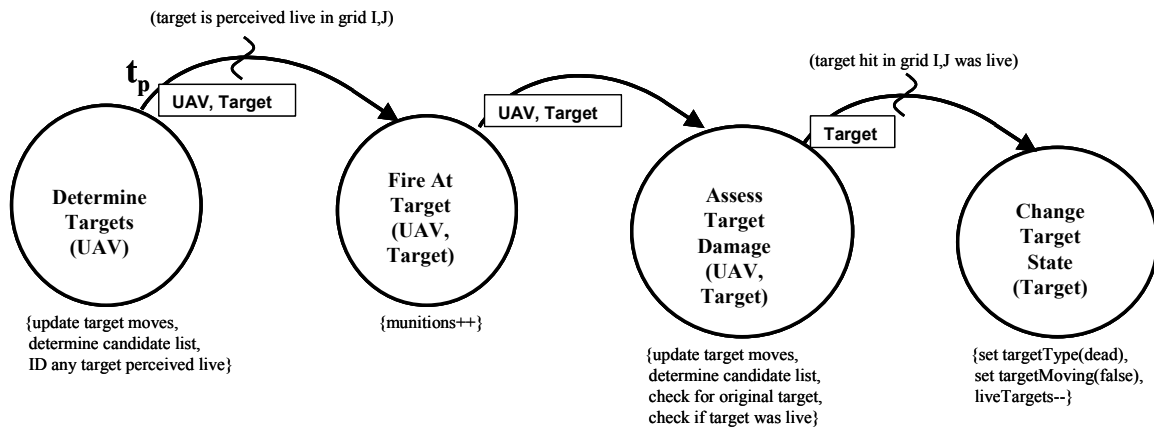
(target is perceived live in grid I,J)

$t_p$

UAV, Target

UAV, Target

(target hit in grid I,J was live)

Target

Determine Targets (UAV)

{update target moves, determine candidate list, ID any target perceived live}

Fire At Target (UAV, Target)

{munitions++}

Assess Target Damage (UAV, Target)

{update target moves, determine candidate list, check for original target, check if target was live}

Change Target State (Target)

{set targetType(dead), set targetMoving(false), liveTargets--}